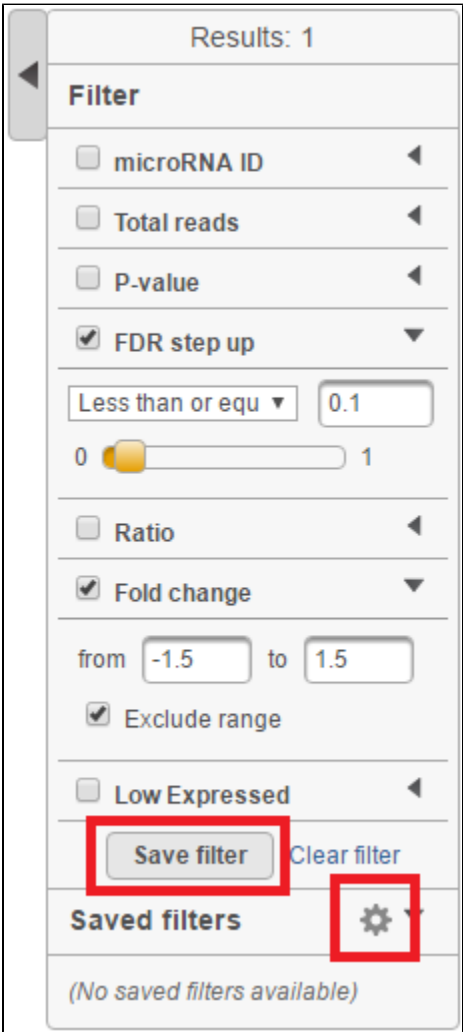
Results: 1

Filter

microRNA ID

Total reads

P-value

FDR step up

Less than or equ ▼ 0.1

0 1

Ratio

Fold change

from -1.5 to 1.5

Exclude range

Low Expressed

Save filter Clear filter

Saved filters

(No saved filters available)